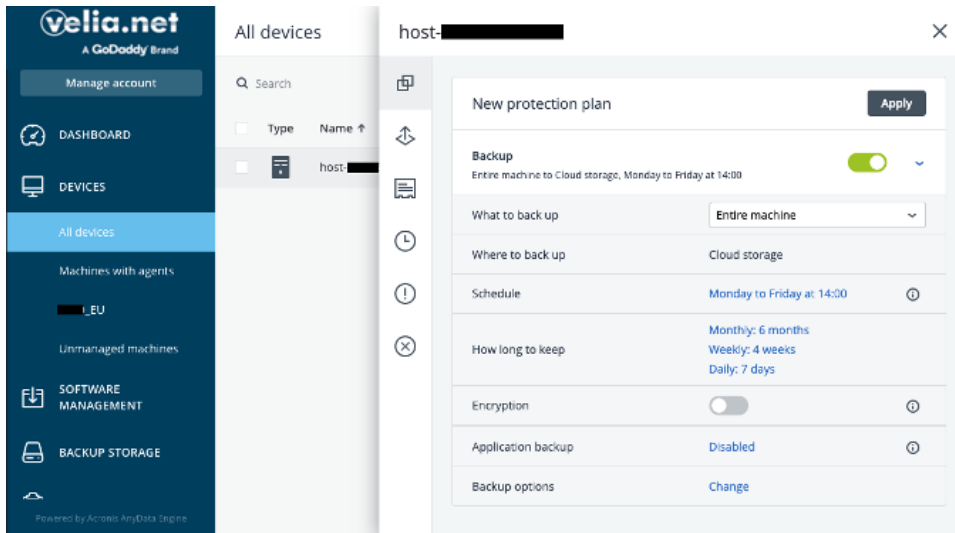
velia.net
A GoDaddy Brand

Manage account

DASHBOARD

DEVICES

All devices

Machines with agents

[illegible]_EU

Unmanaged machines

SOFTWARE MANAGEMENT

BACKUP STORAGE

Powered by Acronis AnyData Engine

All devices

Search

Type

Name ↑

host-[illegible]

host-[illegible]

×

New protection plan

Apply

Backup

Entire machine to Cloud storage, Monday to Friday at 14:00

What to back up

Entire machine

Where to back up

Cloud storage

Schedule

Monday to Friday at 14:00

How long to keep

Monthly: 6 months
Weekly: 4 weeks
Daily: 7 days

Encryption

Application backup

Disabled

Backup options

Change